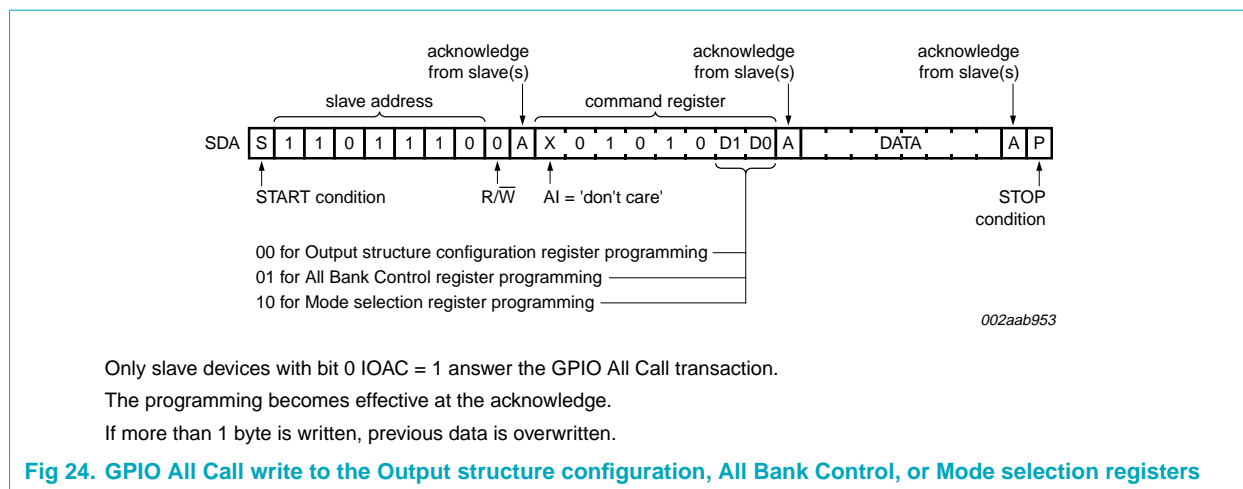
acknowledge from slave(s)

acknowledge from slave(s)

acknowledge from slave(s)

slave address

command register

SDA S 1 1 0 1 1 1 0 0 A X 0 1 0 1 0 D1 D0 A DATA A P

START condition

R/$\overline{W}$

AI = 'don't care'

STOP condition

00 for Output structure configuration register programming

01 for All Bank Control register programming

10 for Mode selection register programming

002aab953

Only slave devices with bit 0 IOAC = 1 answer the GPIO All Call transaction.

The programming becomes effective at the acknowledge.

If more than 1 byte is written, previous data is overwritten.

Fig 24. GPIO All Call write to the Output structure configuration, All Bank Control, or Mode selection registers